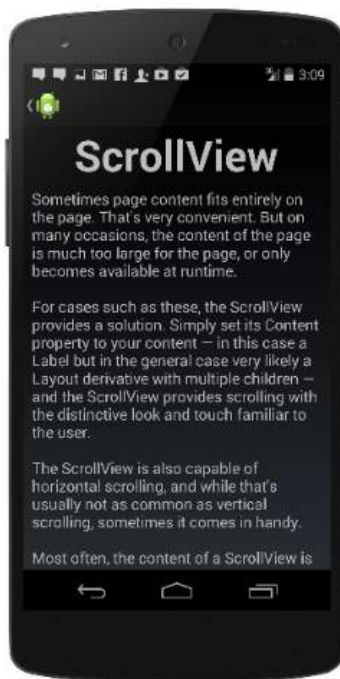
3:09

ScrollView

Sometimes page content fits entirely on the page. That's very convenient. But on many occasions, the content of the page is much too large for the page, or only becomes available at runtime.

For cases such as these, the ScrollView provides a solution. Simply set its Content property to your content — in this case a Label but in the general case very likely a Layout derivative with multiple children — and the ScrollView provides scrolling with the distinctive look and touch familiar to the user.

The ScrollView is also capable of horizontal scrolling, and while that's usually not as common as vertical scrolling, sometimes it comes in handy.

Most often, the content of a ScrollView is